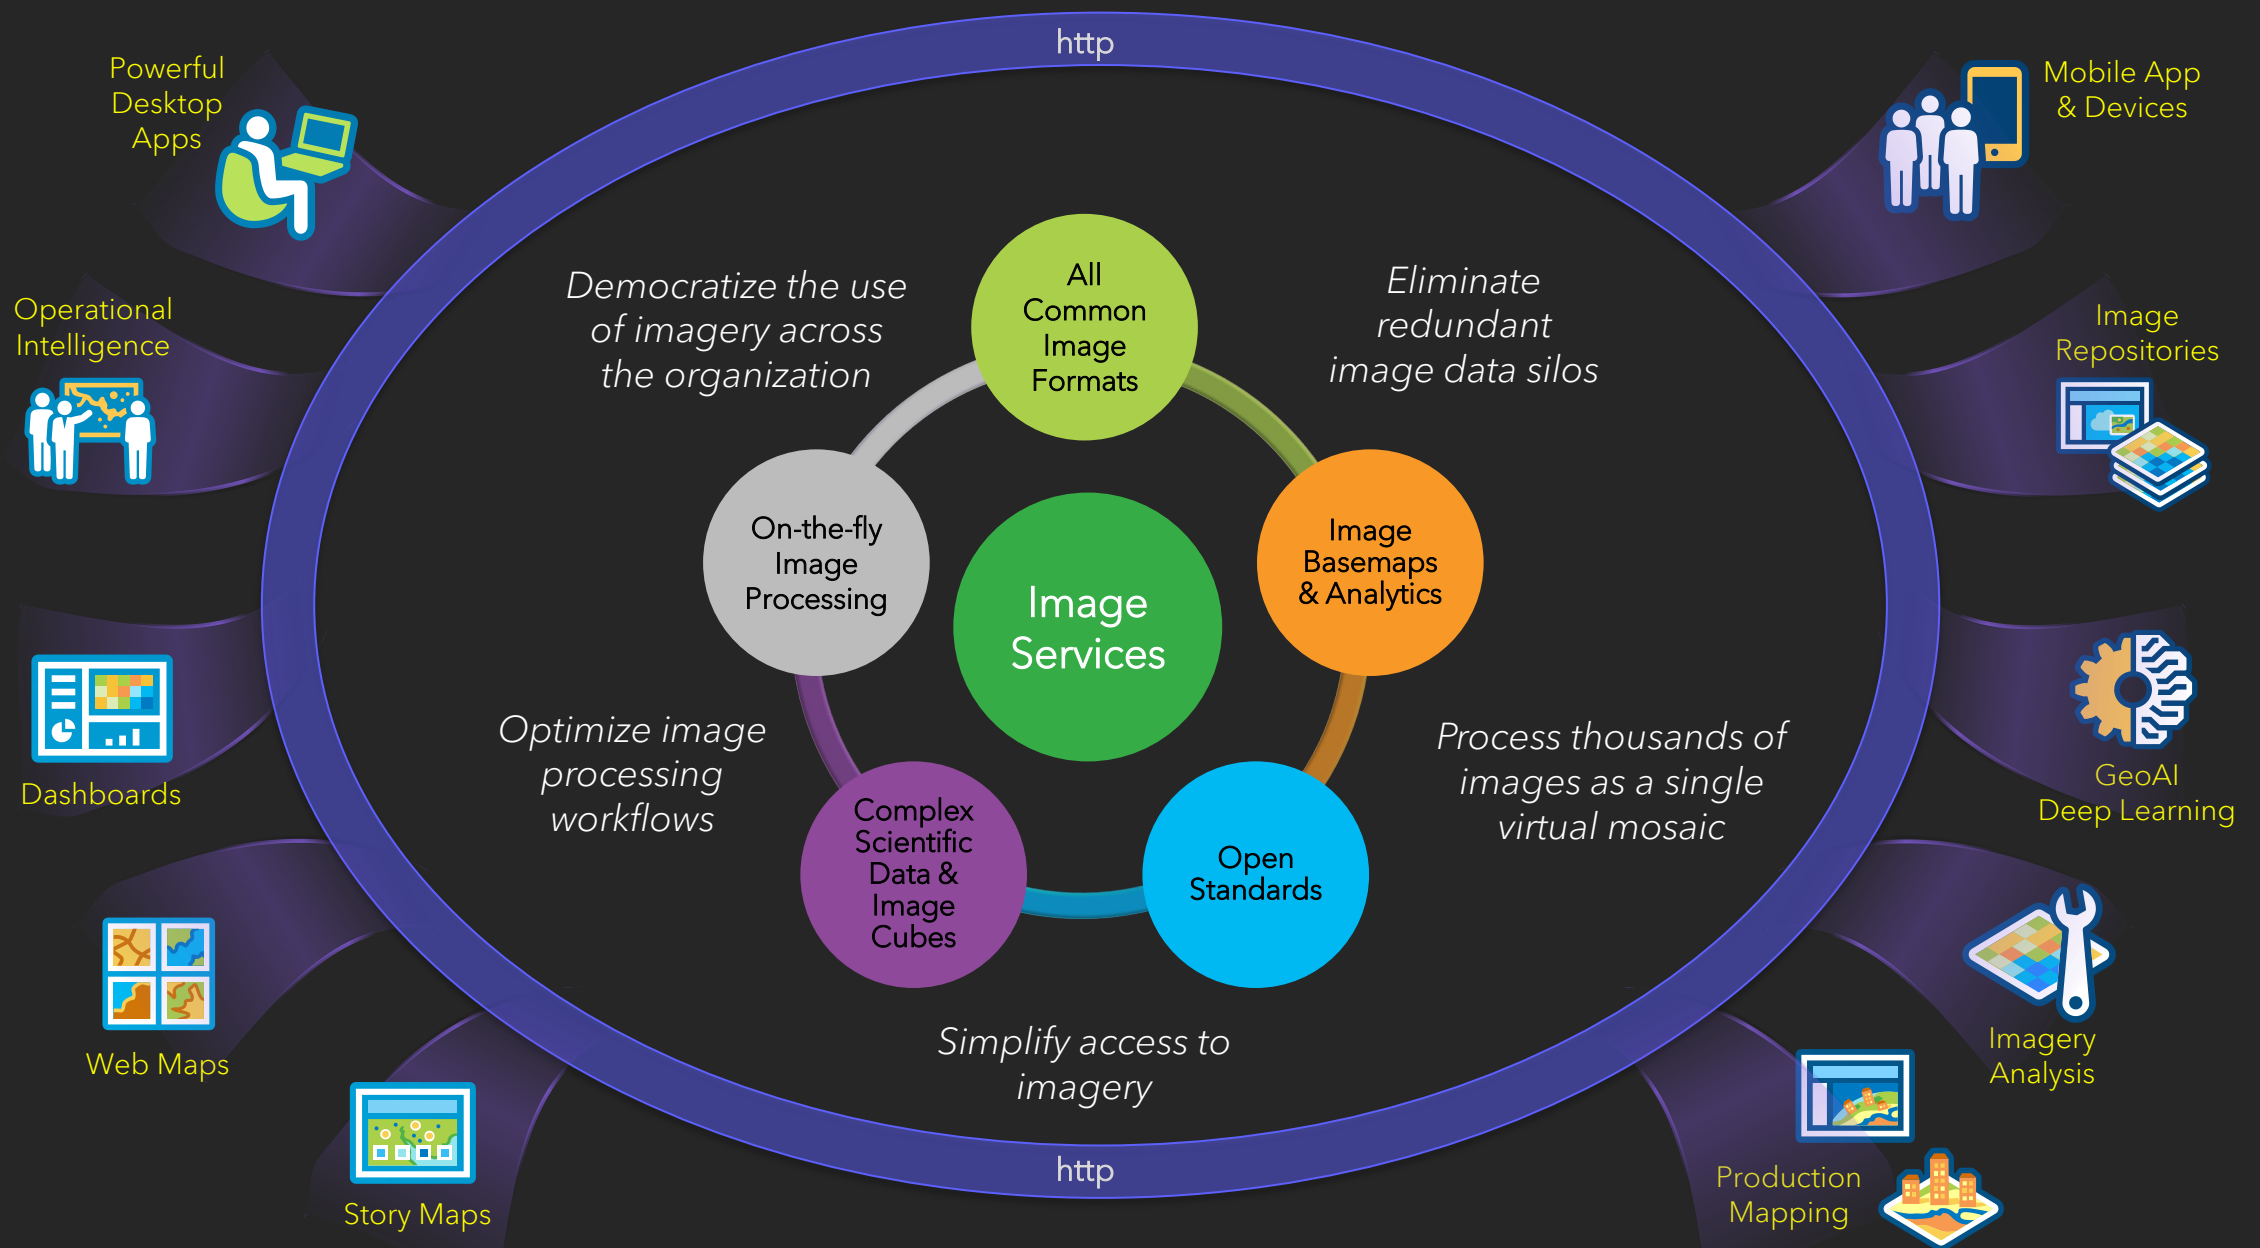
http

Powerful Desktop Apps

Mobile App & Devices

Operational Intelligence

Democratize the use of imagery across the organization

All Common Image Formats

Eliminate redundant image data silos

Image Repositories

On-the-fly Image Processing

Image Services

Image Basemaps & Analytics

Dashboards

GeoAI Deep Learning

Optimize image processing workflows

Process thousands of images as a single virtual mosaic

Complex Scientific Data & Image Cubes

Open Standards

Web Maps

Imagery Analysis

Simplify access to imagery

Story Maps

http

Production Mapping